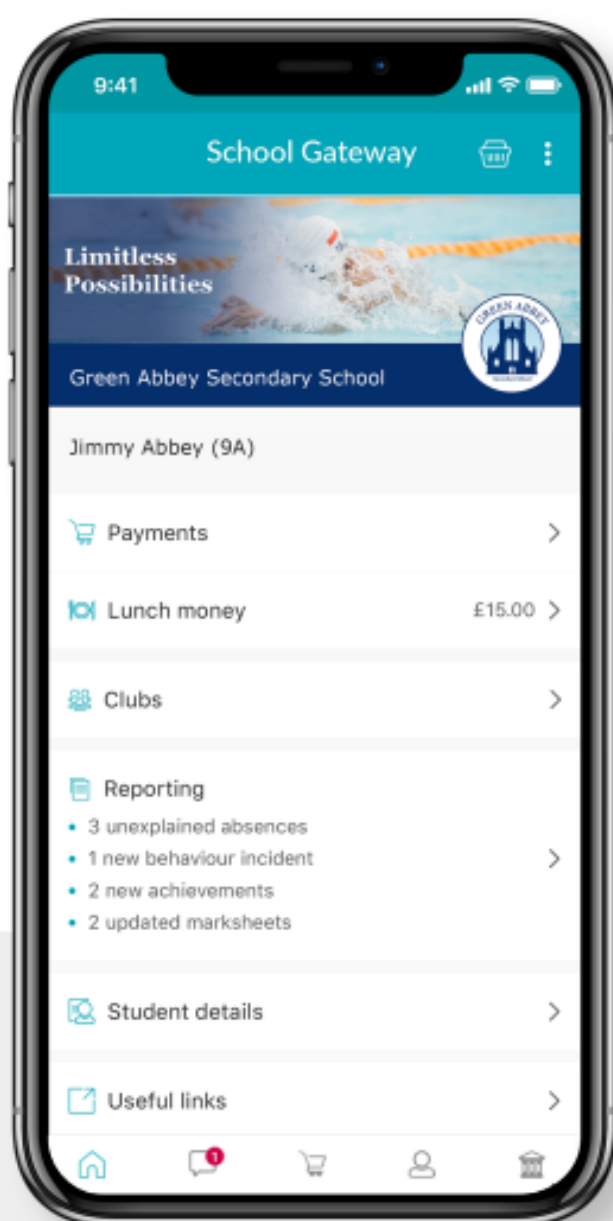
9:41

School Gateway

Limitless Possibilities

GREEN ABBEY

Green Abbey Secondary School

Jimmy Abbey (9A)

Payments

Lunch money £15.00

Clubs

Reporting
• 3 unexplained absences
• 1 new behaviour incident
• 2 new achievements
• 2 updated marksheets

Student details

Useful links

1